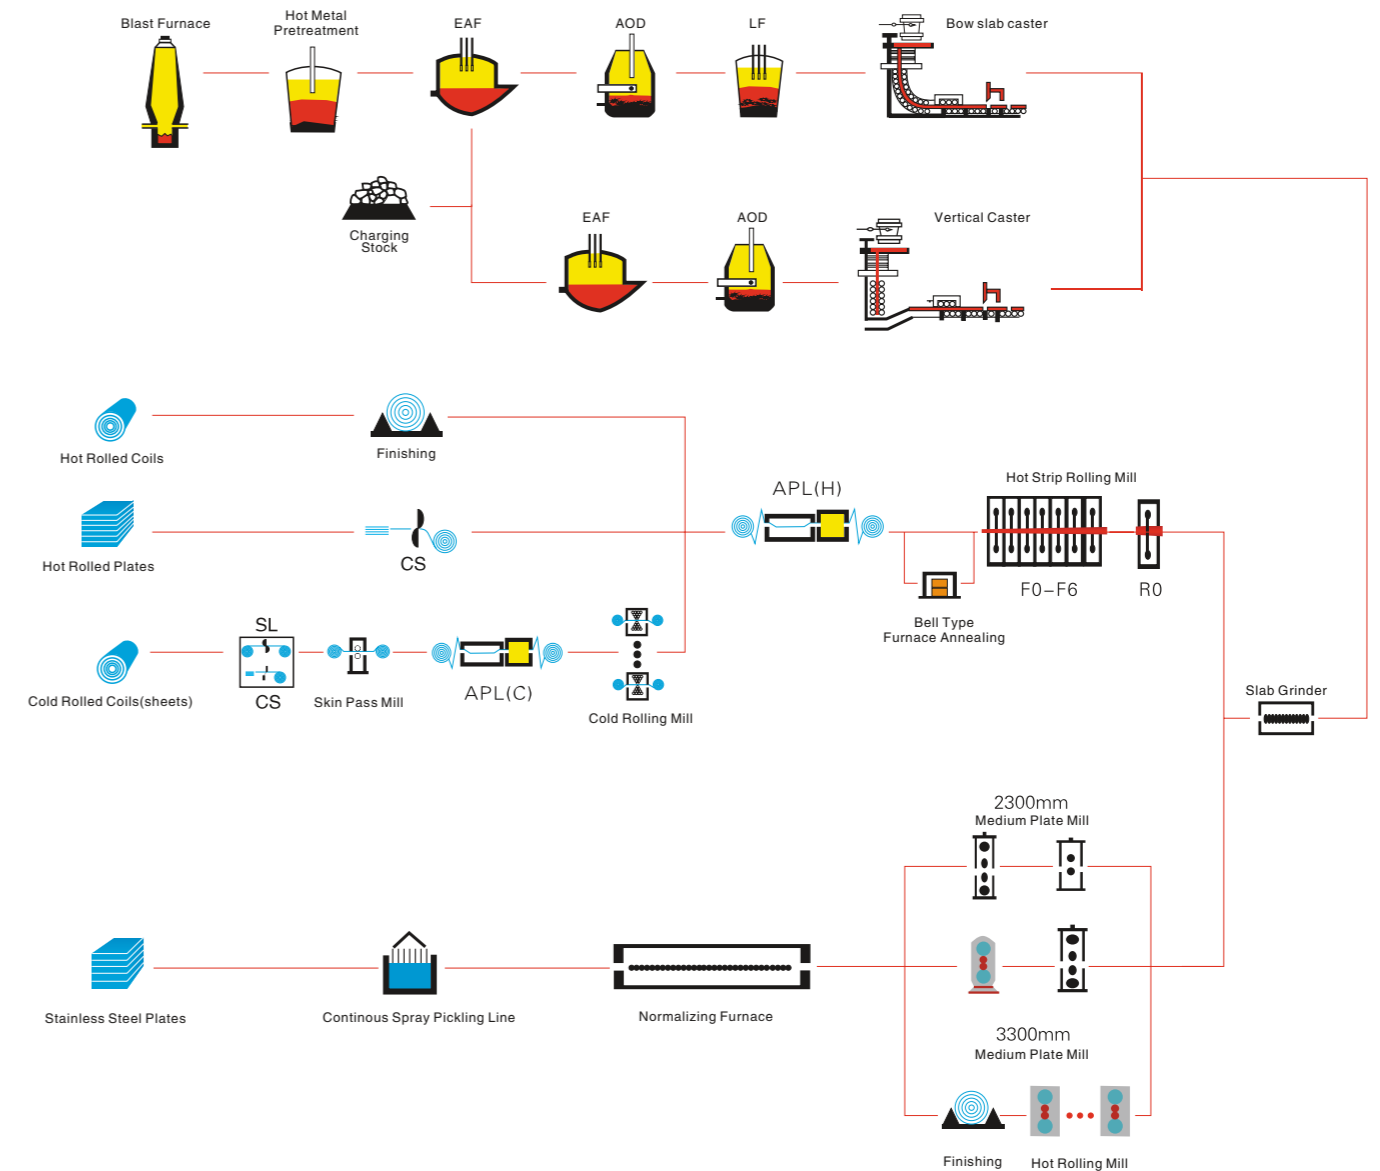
Blast Furnace

Hot Metal Pretreatment

EAF

AOD

LF

Bow slab caster

Charging Stock

EAF

AOD

Vertical Caster

Hot Rolled Coils

Finishing

Hot Rolled Plates

CS

APL(H)

Hot Strip Rolling Mill

F0–F6

R0

Bell Type Furnace Annealing

SL

CS

Cold Rolled Coils(sheets)

Skin Pass Mill

APL(C)

Cold Rolling Mill

Slab Grinder

2300mm
Medium Plate Mill

Stainless Steel Plates

Continous Spray Pickling Line

Normalizing Furnace

3300mm
Medium Plate Mill

Finishing

Hot Rolling Mill